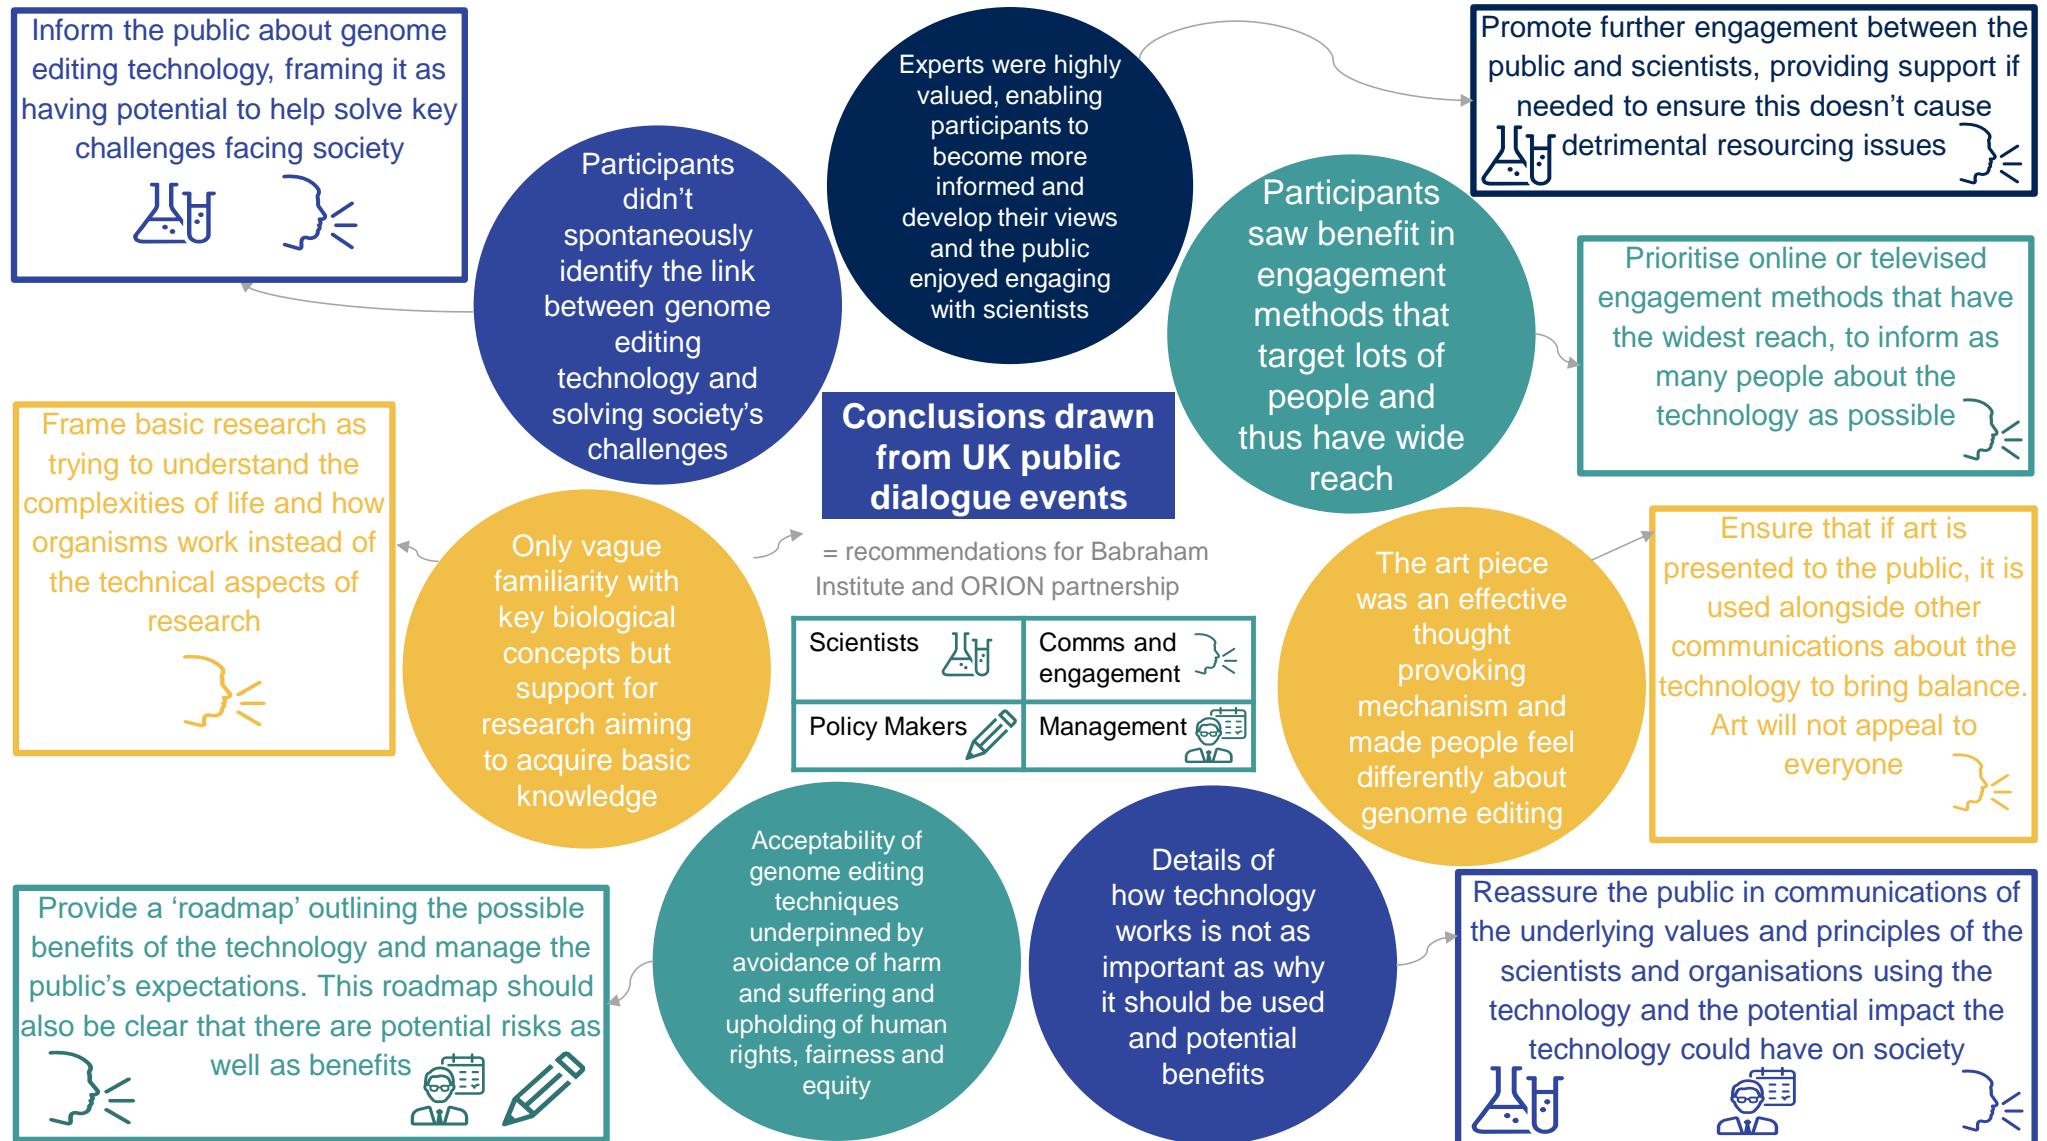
Inform the public about genome editing technology, framing it as having potential to help solve key challenges facing society

Participants didn't spontaneously identify the link between genome editing technology and solving society's challenges

Experts were highly valued, enabling participants to become more informed and develop their views and the public enjoyed engaging with scientists

Promote further engagement between the public and scientists, providing support if needed to ensure this doesn't cause detrimental resourcing issues

Participants saw benefit in engagement methods that target lots of people and thus have wide reach

Prioritise online or televised engagement methods that have the widest reach, to inform as many people about the technology as possible

Conclusions drawn from UK public dialogue events

= recommendations for Babraham Institute and ORION partnership

Frame basic research as trying to understand the complexities of life and how organisms work instead of the technical aspects of research

Only vague familiarity with key biological concepts but support for research aiming to acquire basic knowledge

| Scientists | Comms and engagement |
|---|---|
| Policy Makers | Management |

The art piece was an effective thought provoking mechanism and made people feel differently about genome editing

Ensure that if art is presented to the public, it is used alongside other communications about the technology to bring balance. Art will not appeal to everyone

Provide a 'roadmap' outlining the possible benefits of the technology and manage the public's expectations. This roadmap should also be clear that there are potential risks as well as benefits

Acceptability of genome editing techniques underpinned by avoidance of harm and suffering and upholding of human rights, fairness and equity

Details of how technology works is not as important as why it should be used and potential benefits

Reassure the public in communications of the underlying values and principles of the scientists and organisations using the technology and the potential impact the technology could have on society